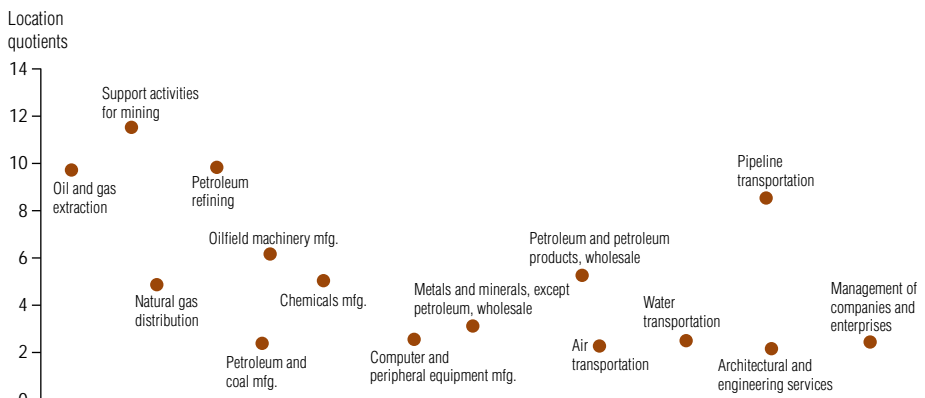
Location quotients

14
12
10
8
6
4
2
0

Support activities for mining

Oil and gas extraction

Petroleum refining

Oilfield machinery mfg.

Natural gas distribution

Chemicals mfg.

Petroleum and coal mfg.

Computer and peripheral equipment mfg.

Metals and minerals, except petroleum, wholesale

Petroleum and petroleum products, wholesale

Air transportation

Water transportation

Pipeline transportation

Architectural and engineering services

Management of companies and enterprises